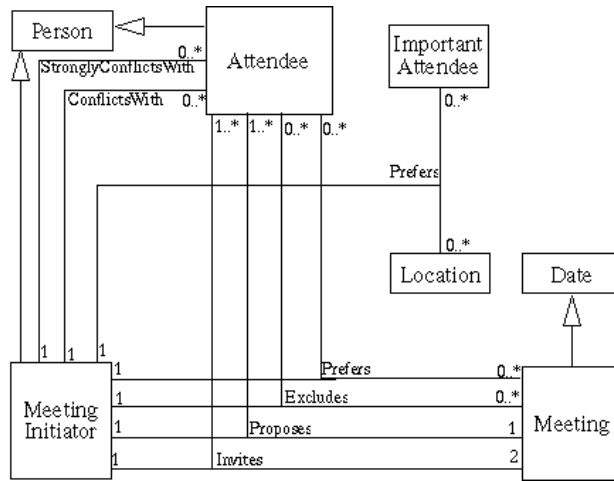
Person
Attendee
0..*
StronglyConflictsWith
ConflictsWith
0..*
1..*
1..*
0..*
0..*
Important Attendee
0..*
Prefers
0..*
Location
Date
1
1
1
1
Meeting Initiator
1
1
1
Prefers
Excludes
Proposes
Invites
0..*
0..*
1
2
Meeting